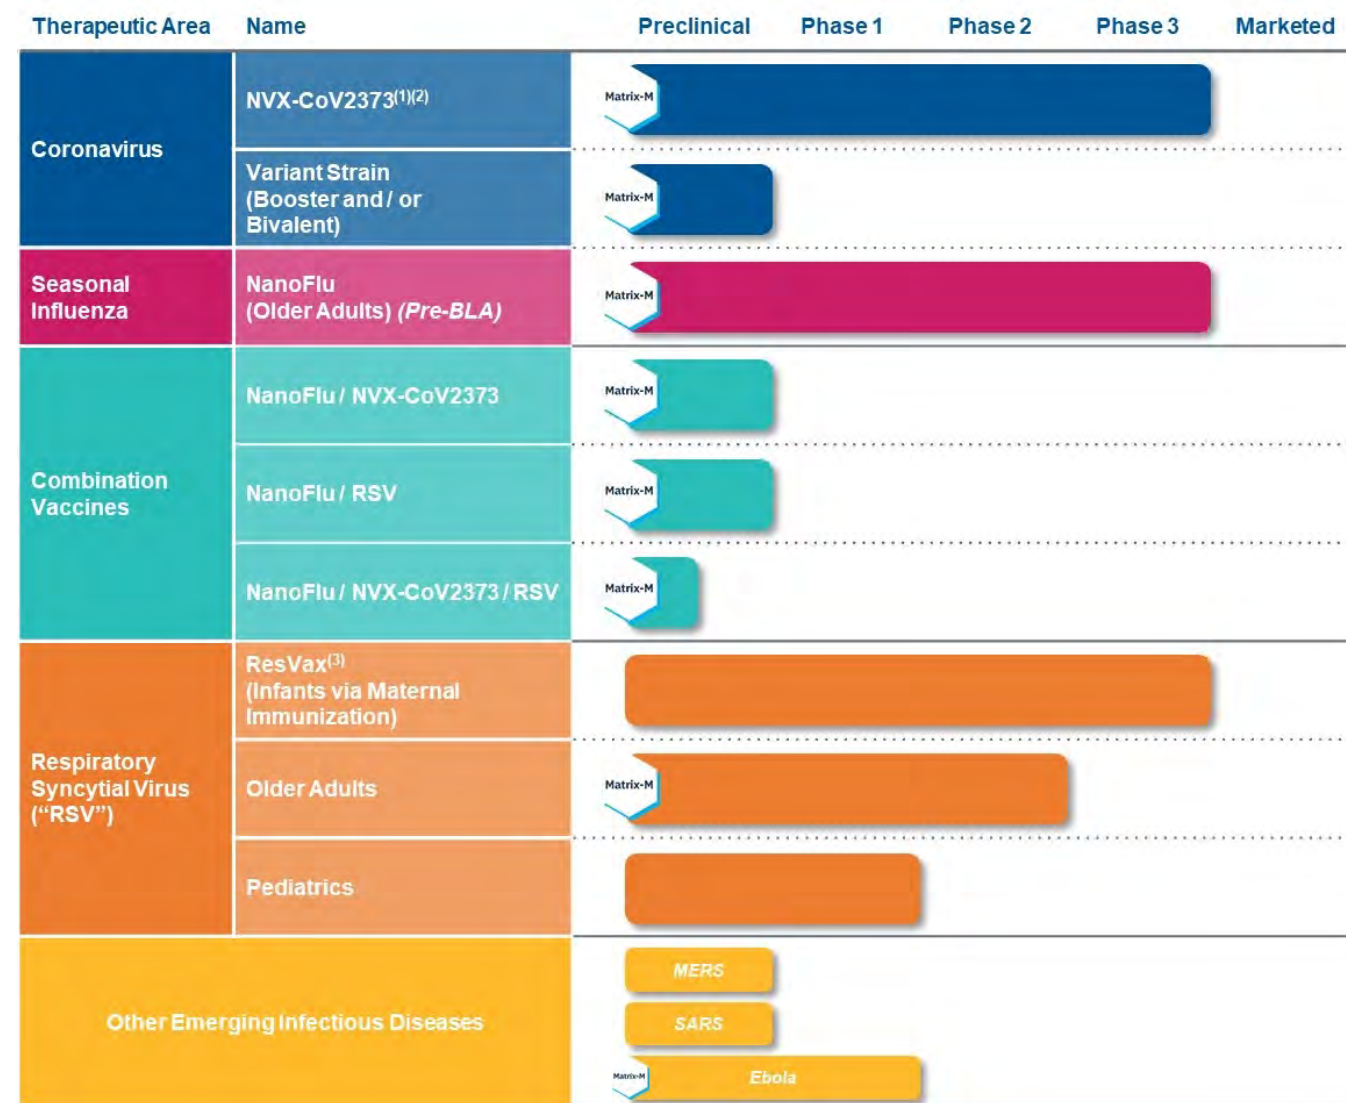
| Therapeutic Area | Name | Preclinical | Phase 1 | Phase 2 | Phase 3 | Marketed |
|---|---|---|---|---|---|---|
| Coronavirus | NVX-CoV2373$^{(1)(2)}$ | Matrix-M | | | | |
| | Variant Strain (Booster and / or Bivalent) | Matrix-M | | | | |
| Seasonal Influenza | NanoFlu (Older Adults) *(Pre-BLA)* | Matrix-M | | | | |
| Combination Vaccines | NanoFlu / NVX-CoV2373 | Matrix-M | | | | |
| | NanoFlu / RSV | Matrix-M | | | | |
| | NanoFlu / NVX-CoV2373 / RSV | Matrix-M | | | | |
| Respiratory Syncytial Virus ("RSV") | ResVax$^{(3)}$ (Infants via Maternal Immunization) | | | | | |
| | Older Adults | Matrix-M | | | | |
| | Pediatrics | | | | | |
| Other Emerging Infectious Diseases | | MERS | | | | |
| | | SARS | | | | |
| | | Matrix-M Ebola | | | | |